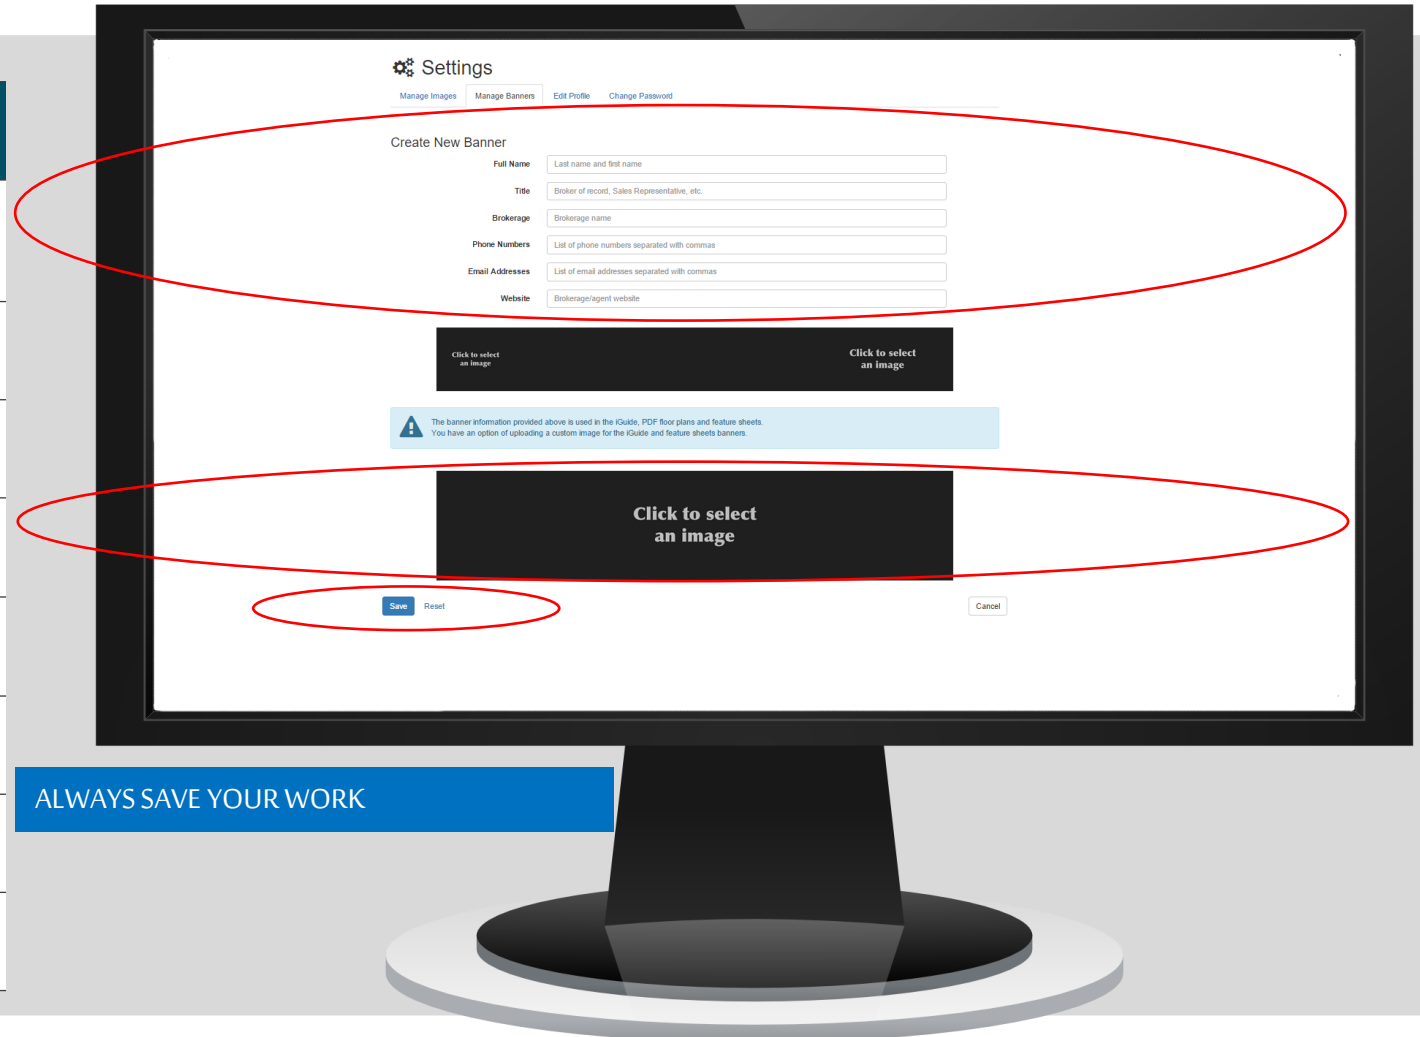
Settings

Manage Images | Manage Banners | Edit Profile | Change Password

Create New Banner

Full Name: Last name and first name

Title: Broker of record, Sales Representative, etc.

Brokerage: Brokerage name

Phone Numbers: List of phone numbers separated with commas

Email Addresses: List of email addresses separated with commas

Website: Brokerage/agent website

Click to select an image

Click to select an image

The banner information provided above is used in the iGuide, PDF floor plans and feature sheets.
You have an option of uploading a custom image for the iGuide and feature sheets banners.

Click to select an image

Save | Reset | Cancel

ALWAYS SAVE YOUR WORK